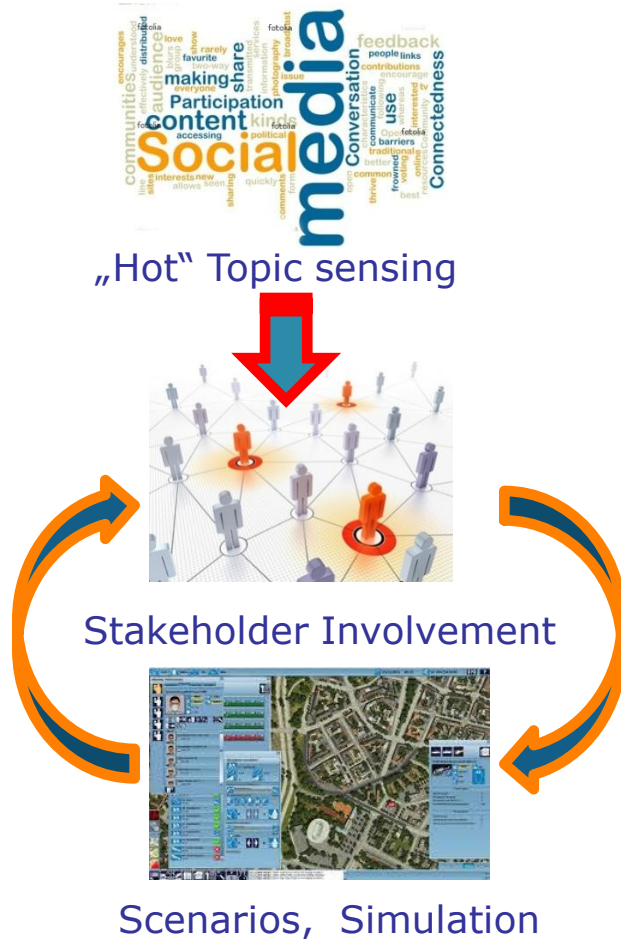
fotolia

media Social content Participation making audience share feedback Conversation Connectedness use communities encourages effectively distributed love favorite rarely two-way everyone accessing political kinds issue photography broadcast information services transmitted people links contributions encourage interested tv communicate barriers traditional frowned thrive common better best interests new sites allows seen sharing quickly comments forms online resources understood

fotolia

„Hot“ Topic sensing

Stakeholder Involvement

Scenarios, Simulation